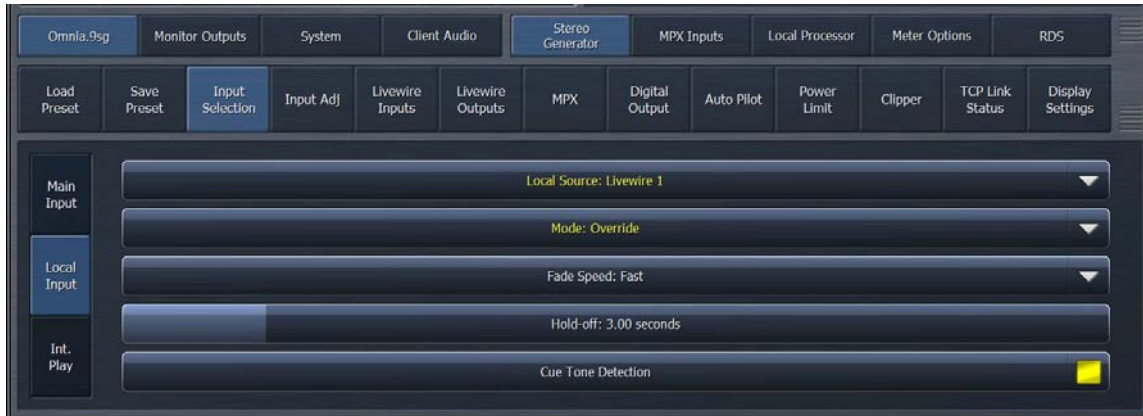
Omnia.9sg
Monitor Outputs
System
Client Audio
Stereo Generator
MPX Inputs
Local Processor
Meter Options
RDS

Load Preset
Save Preset
Input Selection
Input Adj
Livewire Inputs
Livewire Outputs
MPX
Digital Output
Auto Pilot
Power Limit
Clipper
TCP Link Status
Display Settings

Main Input

Local Input

Int. Play

Local Source: Livewire 1

Mode: Override

Fade Speed: Fast

Hold-off: 3.00 seconds

Cue Tone Detection